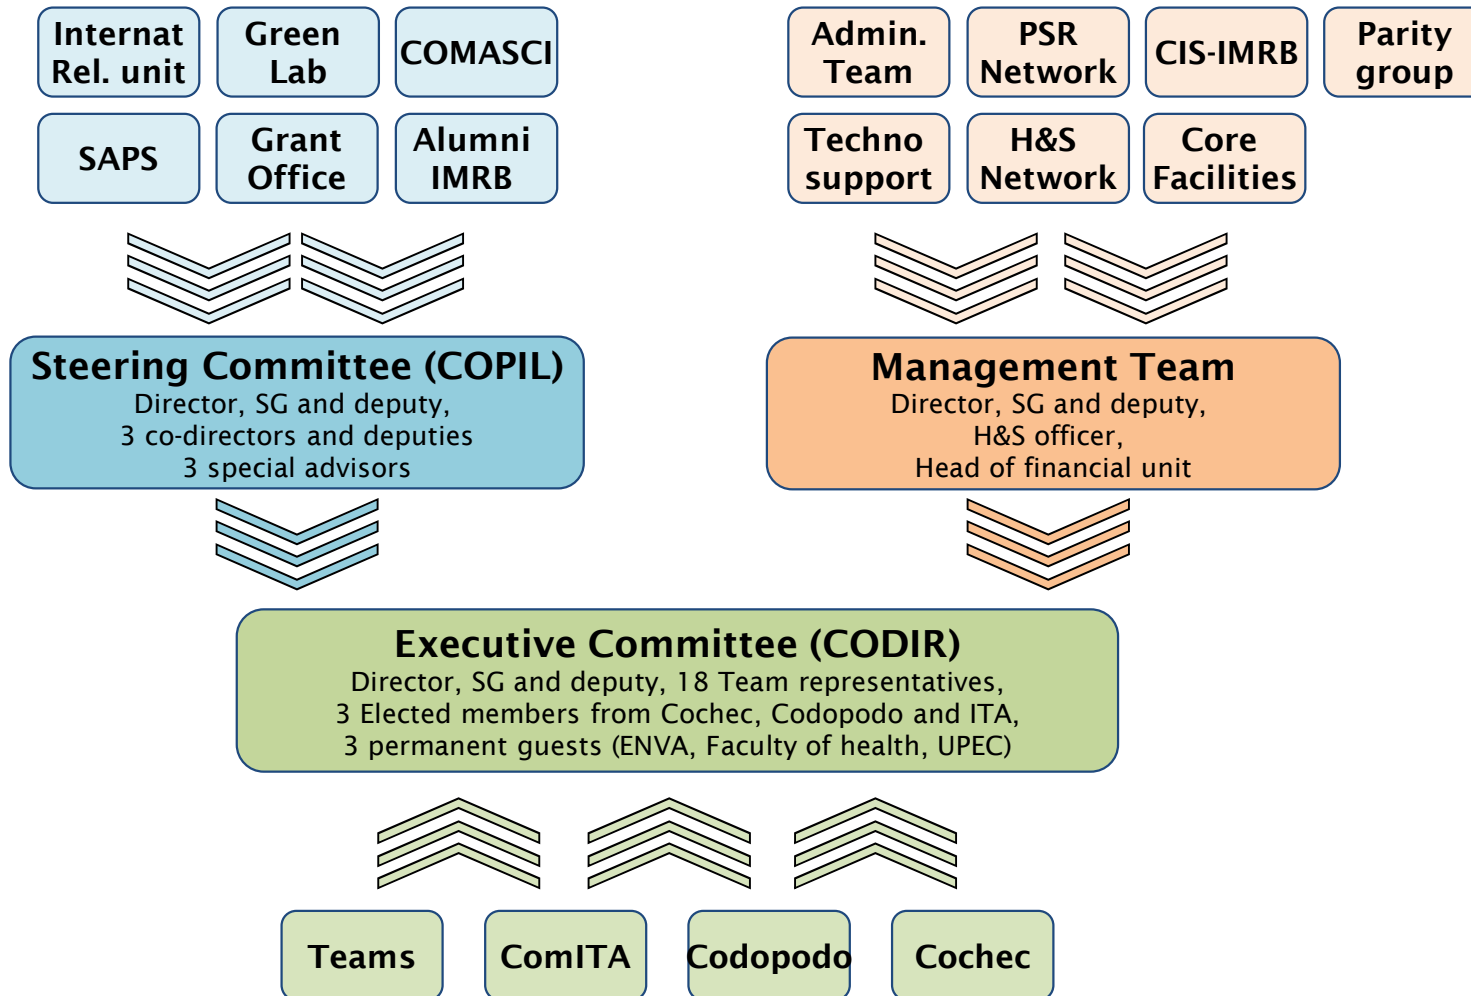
Internat Rel. unit

Green Lab

COMASCI

SAPS

Grant Office

Alumni IMRB

Admin. Team

PSR Network

CIS-IMRB

Parity group

Techno support

H&S Network

Core Facilities

Steering Committee (COPIL)
Director, SG and deputy,
3 co-directors and deputies
3 special advisors

Management Team
Director, SG and deputy,
H&S officer,
Head of financial unit

Executive Committee (CODIR)
Director, SG and deputy, 18 Team representatives,
3 Elected members from Cochec, Codopodo and ITA,
3 permanent guests (ENVA, Faculty of health, UPEC)

Teams

ComITA

Codopodo

Cochec